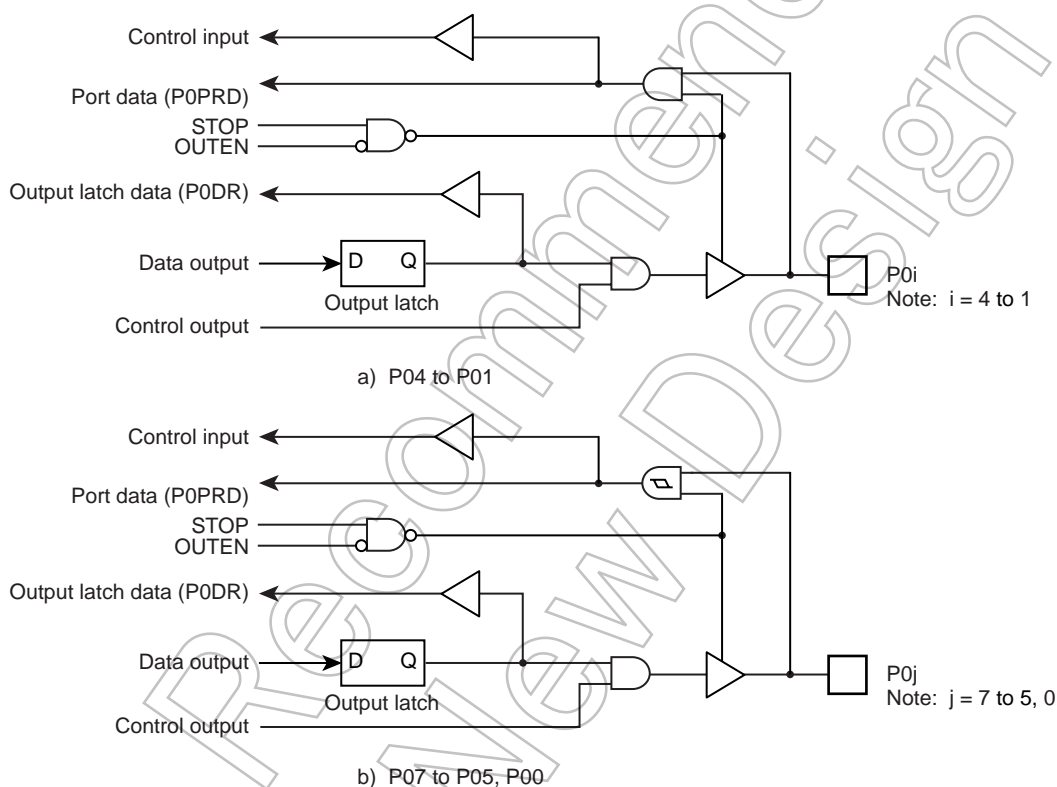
Control input
Port data (P0PRD)
STOP
OUTEN
Output latch data (P0DR)
Data output
D Q
Output latch
Control output
P0i
Note: i = 4 to 1

a) P04 to P01

Control input
Port data (P0PRD)
STOP
OUTEN
Output latch data (P0DR)
Data output
D Q
Output latch
Control output
P0j
Note: j = 7 to 5, 0

b) P07 to P05, P00

Not Recommended for New Design